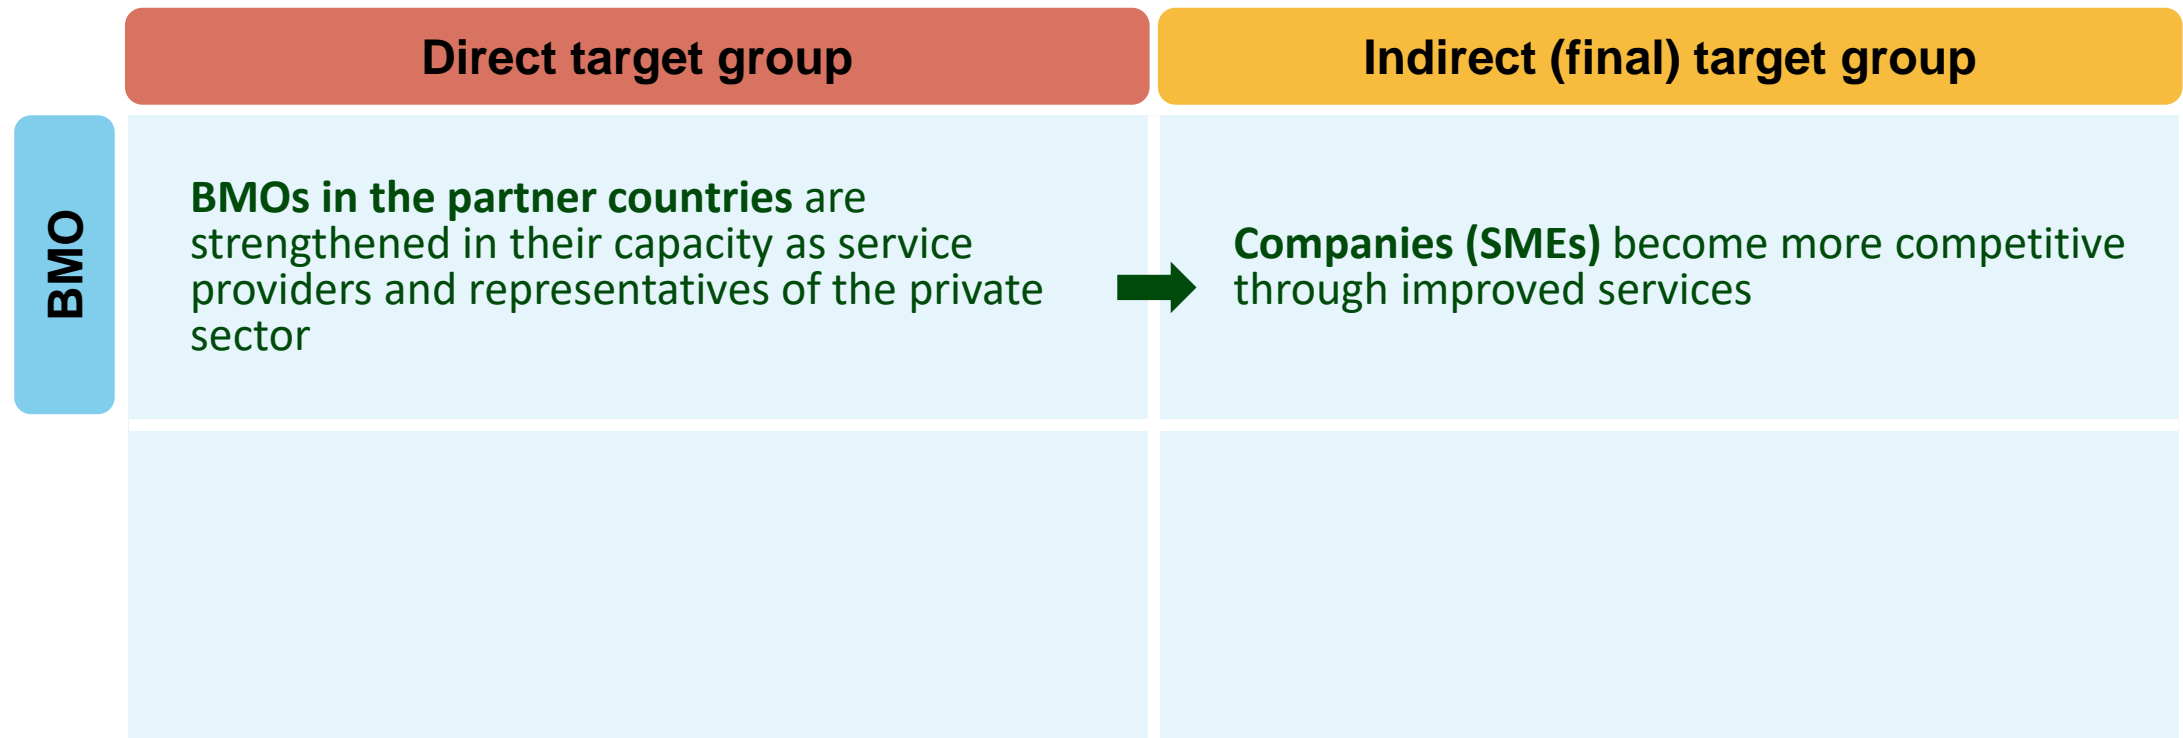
| | Direct target group | Indirect (final) target group |
|---|---|---|
| BMO | **BMOs in the partner countries** are strengthened in their capacity as service providers and representatives of the private sector | **Companies (SMEs)** become more competitive through improved services |
| | | |